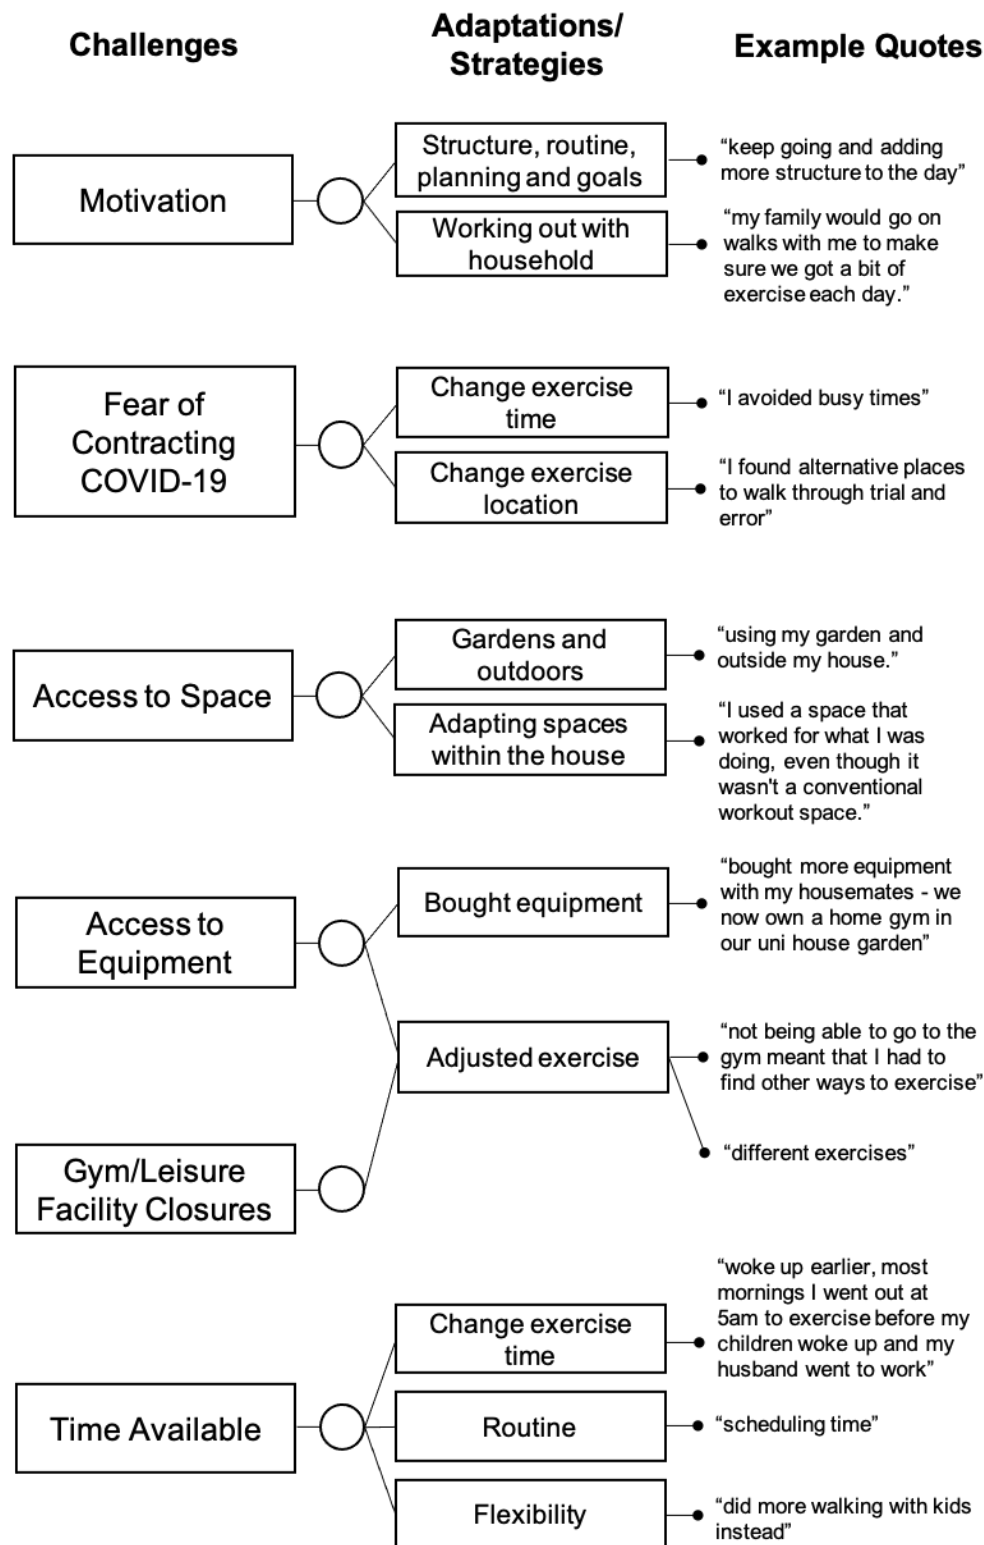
Challenges

Adaptations/ Strategies

Example Quotes

Motivation

Structure, routine, planning and goals

“keep going and adding more structure to the day”

Working out with household

“my family would go on walks with me to make sure we got a bit of exercise each day.”

Fear of Contracting COVID-19

Change exercise time

“I avoided busy times”

Change exercise location

“I found alternative places to walk through trial and error”

Access to Space

Gardens and outdoors

“using my garden and outside my house.”

Adapting spaces within the house

“I used a space that worked for what I was doing, even though it wasn't a conventional workout space.”

Access to Equipment

Bought equipment

“bought more equipment with my housemates - we now own a home gym in our uni house garden”

Adjusted exercise

“not being able to go to the gym meant that I had to find other ways to exercise”

“different exercises”

Gym/Leisure Facility Closures

Time Available

Change exercise time

“woke up earlier, most mornings I went out at 5am to exercise before my children woke up and my husband went to work”

Routine

“scheduling time”

Flexibility

“did more walking with kids instead”